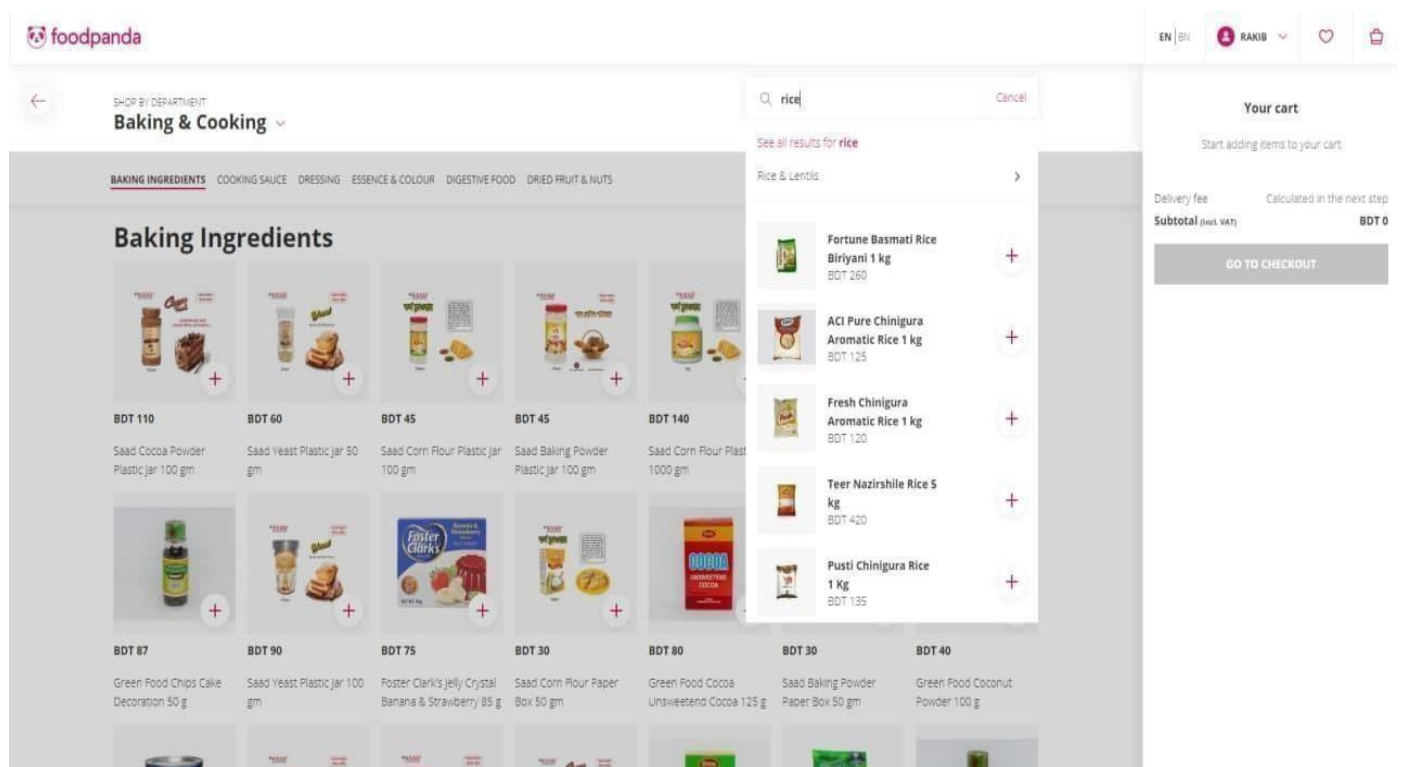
foodpanda

EN | BN   RAKIB

SHOP BY DEPARTMENT
Baking & Cooking

BAKING INGREDIENTS   COOKING SAUCE   DRESSING   ESSENCE & COLOUR   DIGESTIVE FOOD   DRIED FRUIT & NUTS

Baking Ingredients

BDT 110
Saad Cocoa Powder Plastic jar 100 gm

BDT 60
Saad Yeast Plastic jar 50 gm

BDT 45
Saad Corn Flour Plastic jar 100 gm

BDT 45
Saad Baking Powder Plastic jar 100 gm

BDT 140
Saad Corn Flour Plast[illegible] 1000 gm

BDT 87
Green Food Chips Cake Decoration 50 g

BDT 90
Saad Yeast Plastic jar 100 gm

BDT 75
Foster Clark's Jelly Crystal Banana & Strawberry 85 g

BDT 30
Saad Corn Flour Paper Box 50 gm

BDT 80
Green Food Cocoa Unsweetend Cocoa 125 g

BDT 30
Saad Baking Powder Paper Box 50 gm

BDT 40
Green Food Coconut Powder 100 g

rice   Cancel

See all results for rice

Rice & Lentils

Fortune Basmati Rice Biriyani 1 kg
BDT 260

ACI Pure Chinigura Aromatic Rice 1 kg
BDT 125

Fresh Chinigura Aromatic Rice 1 kg
BDT 120

Teer Nazirshile Rice 5 kg
BDT 420

Pusti Chinigura Rice 1 Kg
BDT 135

Your cart
Start adding items to your cart

Delivery fee   Calculated in the next step
Subtotal (incl. VAT)   BDT 0

GO TO CHECKOUT